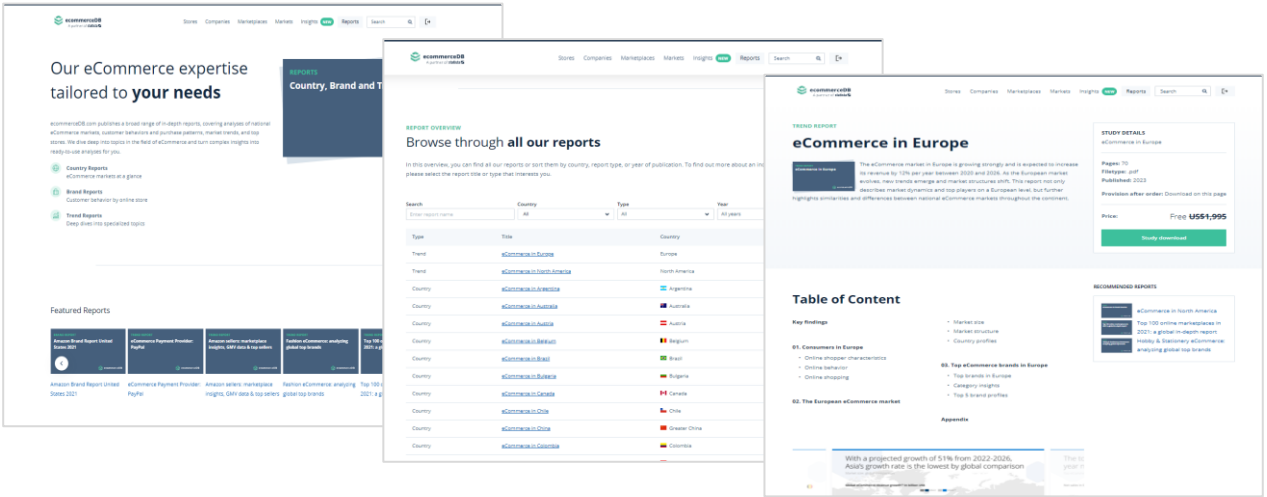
ecommerceDB
a partner of statista

Stores Companies Marketplaces Markets Insights NEW Reports Search

Our eCommerce expertise tailored to your needs

ecommerceDB.com publishes a broad range of in-depth reports, covering analyses of national eCommerce markets, customer behaviors and purchase patterns, market trends, and top stores. We dive deep into topics in the field of eCommerce and turn complex insights into ready-to-use analyses for you.

Country Reports
eCommerce markets at a glance

Brand Reports
Customer behavior by online store

Trend Reports
Deep dives into specialized topics

REPORTS
Country, Brand and T

Featured Reports

Amazon Brand Report United States 2021
eCommerce Payment Provider: PayPal
Amazon sellers: marketplace insights, GMV data & top sellers
Fashion eCommerce: analyzing global top brands
Top 100 2021: a g

Amazon Brand Report United States 2021
eCommerce Payment Provider: PayPal
Amazon sellers: marketplace insights, GMV data & top sellers
Fashion eCommerce: analyzing global top brands
Top 100 2021: a g

ecommerceDB
a partner of statista

Stores Companies Marketplaces Markets Insights NEW Reports Search

REPORT OVERVIEW
Browse through all our reports

In this overview, you can find all our reports or sort them by country, report type, or year of publication. To find out more about an in please select the report title or type that interests you.

Search
Enter report name
Country
All
Type
All
Year
All years

| Type | Title | Country |
|---|---|---|
| Trend | eCommerce in Europe | Europe |
| Trend | eCommerce in North America | North America |
| Country | eCommerce in Argentina | Argentina |
| Country | eCommerce in Australia | Australia |
| Country | eCommerce in Austria | Austria |
| Country | eCommerce in Belgium | Belgium |
| Country | eCommerce in Brazil | Brazil |
| Country | eCommerce in Bulgaria | Bulgaria |
| Country | eCommerce in Canada | Canada |
| Country | eCommerce in Chile | Chile |
| Country | eCommerce in China | Greater China |
| Country | eCommerce in Colombia | Colombia |

ecommerceDB
a partner of statista

Stores Companies Marketplaces Markets Insights NEW Reports Search

TREND REPORT
eCommerce in Europe

The eCommerce market in Europe is growing strongly and is expected to increase its revenue by 12% per year between 2020 and 2026. As the European market evolves, new trends emerge and market structures shift. This report not only describes market dynamics and top players on a European level, but further highlights similarities and differences between national eCommerce markets throughout the continent.

STUDY DETAILS
eCommerce in Europe

Pages: 70
Filetype: pdf
Published: 2022
Provision after order: Download on this page

Price: Free US$1,995

Study download

Table of Content

Key findings

01. Consumers in Europe
Online shopper characteristics
Online behavior
Online shopping

02. The European eCommerce market

Market size
Market structure
Country profiles

03. Top eCommerce brands in Europe
Top brands in Europe
Category insights
Top 5 brand profiles

Appendix

RECOMMENDED REPORTS
eCommerce in North America
Top 100 online marketplaces in 2021: a global in-depth report
Hobby & Stationery eCommerce: analyzing global top brands

With a projected growth of 51% from 2022-2026, Asia's growth rate is the lowest by global comparison